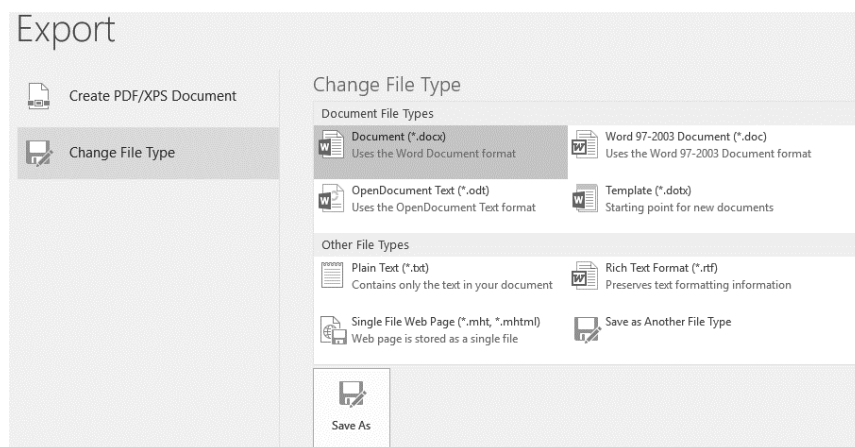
Export

Create PDF/XPS Document

Change File Type

Change File Type

Document File Types

Document (*.docx)
Uses the Word Document format

Word 97-2003 Document (*.doc)
Uses the Word 97-2003 Document format

OpenDocument Text (*.odt)
Uses the OpenDocument Text format

Template (*.dotx)
Starting point for new documents

Other File Types

Plain Text (*.txt)
Contains only the text in your document

Rich Text Format (*.rtf)
Preserves text formatting information

Single File Web Page (*.mht, *.mhtml)
Web page is stored as a single file

Save as Another File Type

Save As